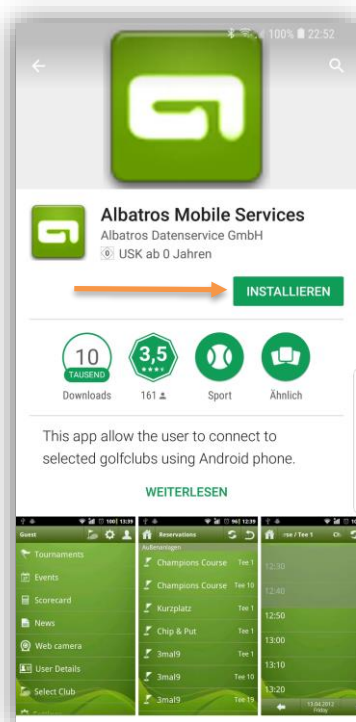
100% 22:52

Albatros Mobile Services
Albatros Datenservice GmbH
0 USK ab 0 Jahren

INSTALLIEREN

10
TAUSEND
Downloads

3,5
161

Sport

Ähnlich

This app allow the user to connect to selected golfclubs using Android phone.

WEITERLESEN

Guest
Tournaments
Events
Scorecard
News
Web camera
User Details
Select Club

Reservations
Außenanlagen
Champions Course Tee 1
Champions Course Tee 10
Kurzplatz Tee 1
Chip & Put Tee 1
3mal9 Tee 1
3mal9 Tee 10
3mal9 Tee 19

rse / Tee 1
12:30
12:40
12:50
13:00
13:10
13:20
13.04.2012
Friday